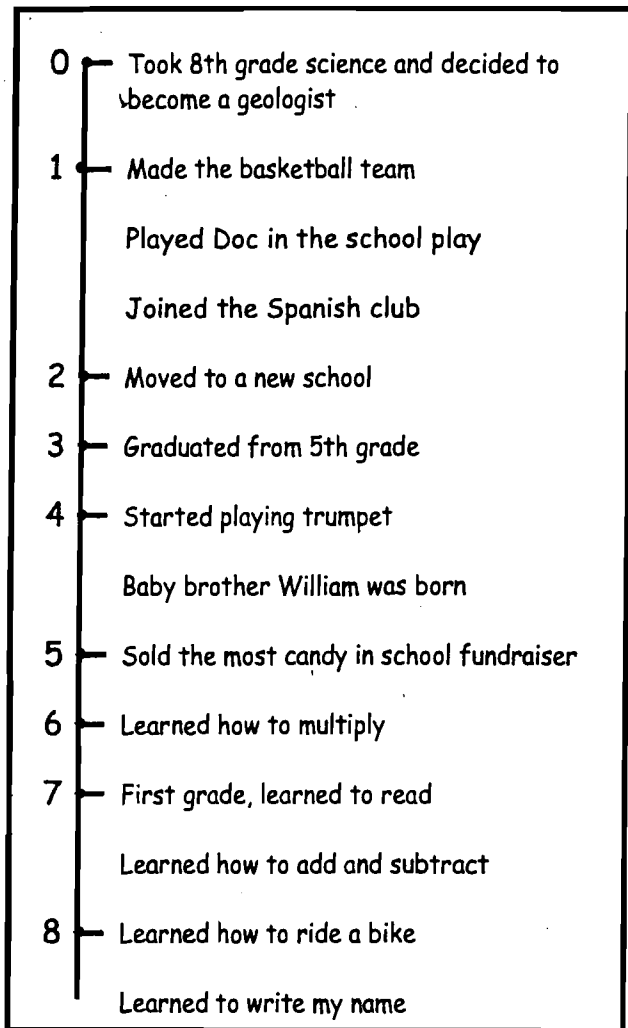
0 Took 8th grade science and decided to become a geologist

1 Made the basketball team

Played Doc in the school play

Joined the Spanish club

2 Moved to a new school

3 Graduated from 5th grade

4 Started playing trumpet

Baby brother William was born

5 Sold the most candy in school fundraiser

6 Learned how to multiply

7 First grade, learned to read

Learned how to add and subtract

8 Learned how to ride a bike

Learned to write my name